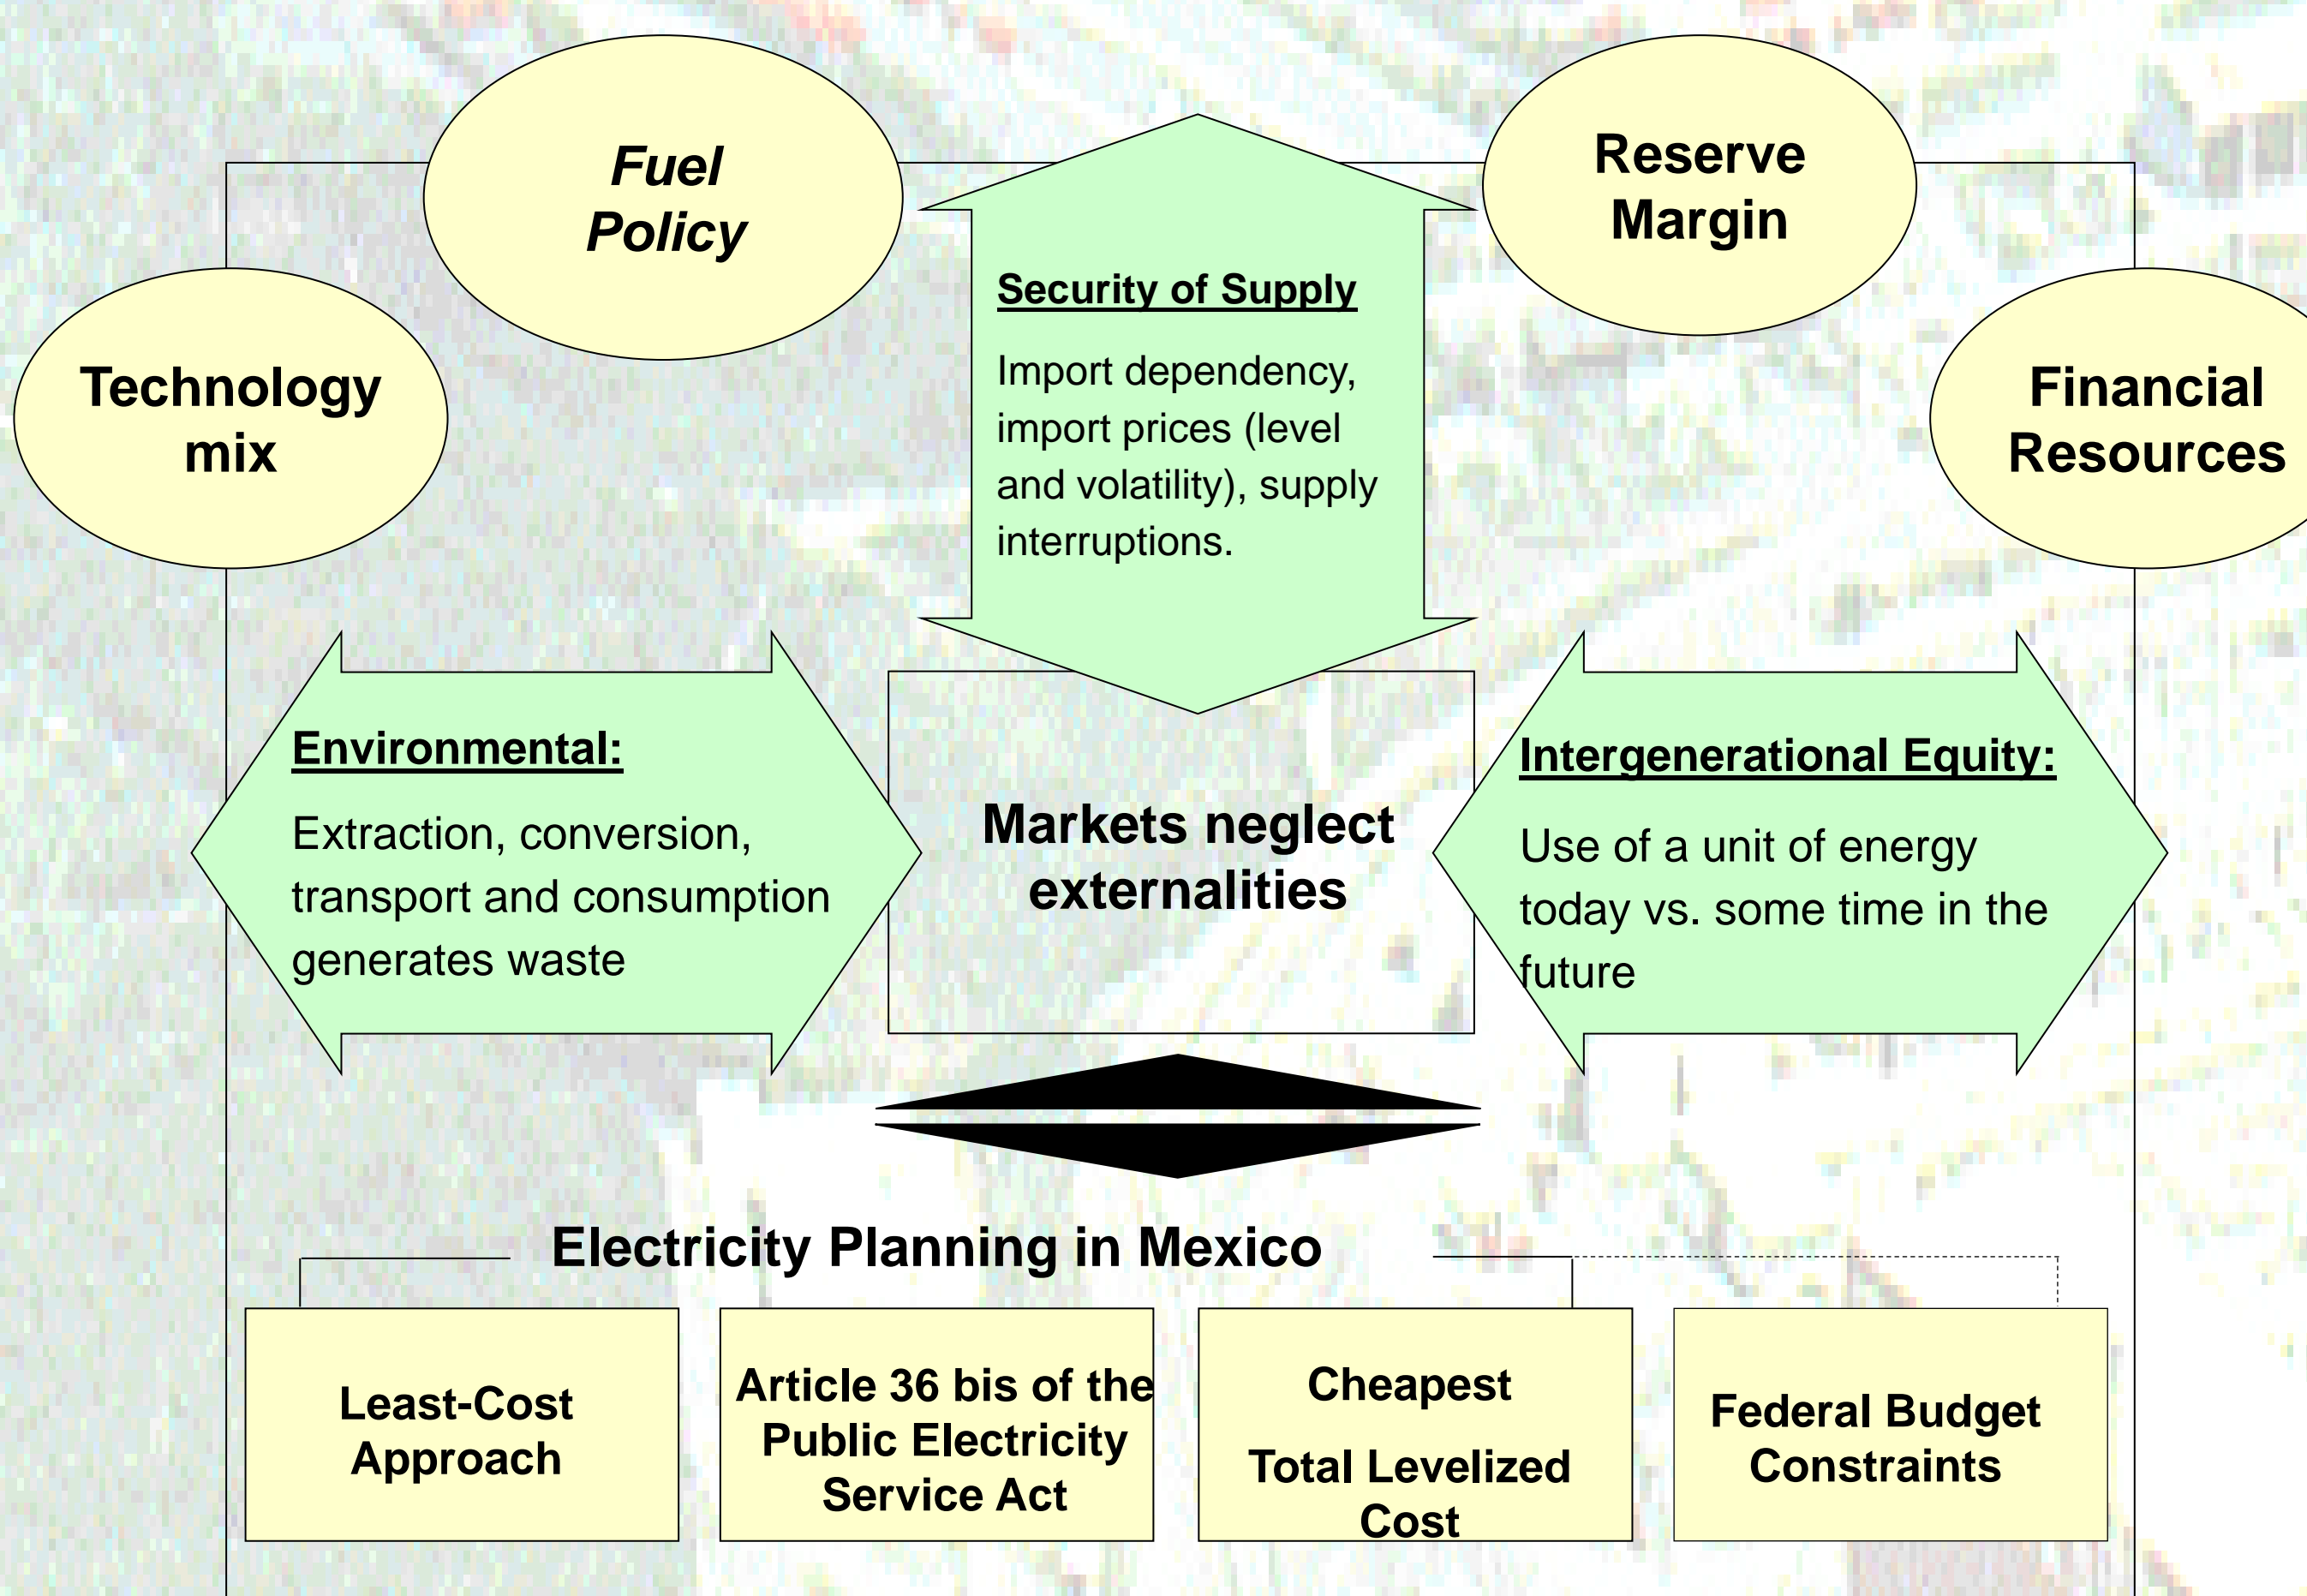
Fuel Policy

Reserve Margin

Technology mix

Security of Supply

Import dependency, import prices (level and volatility), supply interruptions.

Financial Resources

Environmental:

Extraction, conversion, transport and consumption generates waste

Markets neglect externalities

Intergenerational Equity:

Use of a unit of energy today vs. some time in the future

Electricity Planning in Mexico

Least-Cost Approach

Article 36 bis of the Public Electricity Service Act

Cheapest

Total Levelized Cost

Federal Budget Constraints